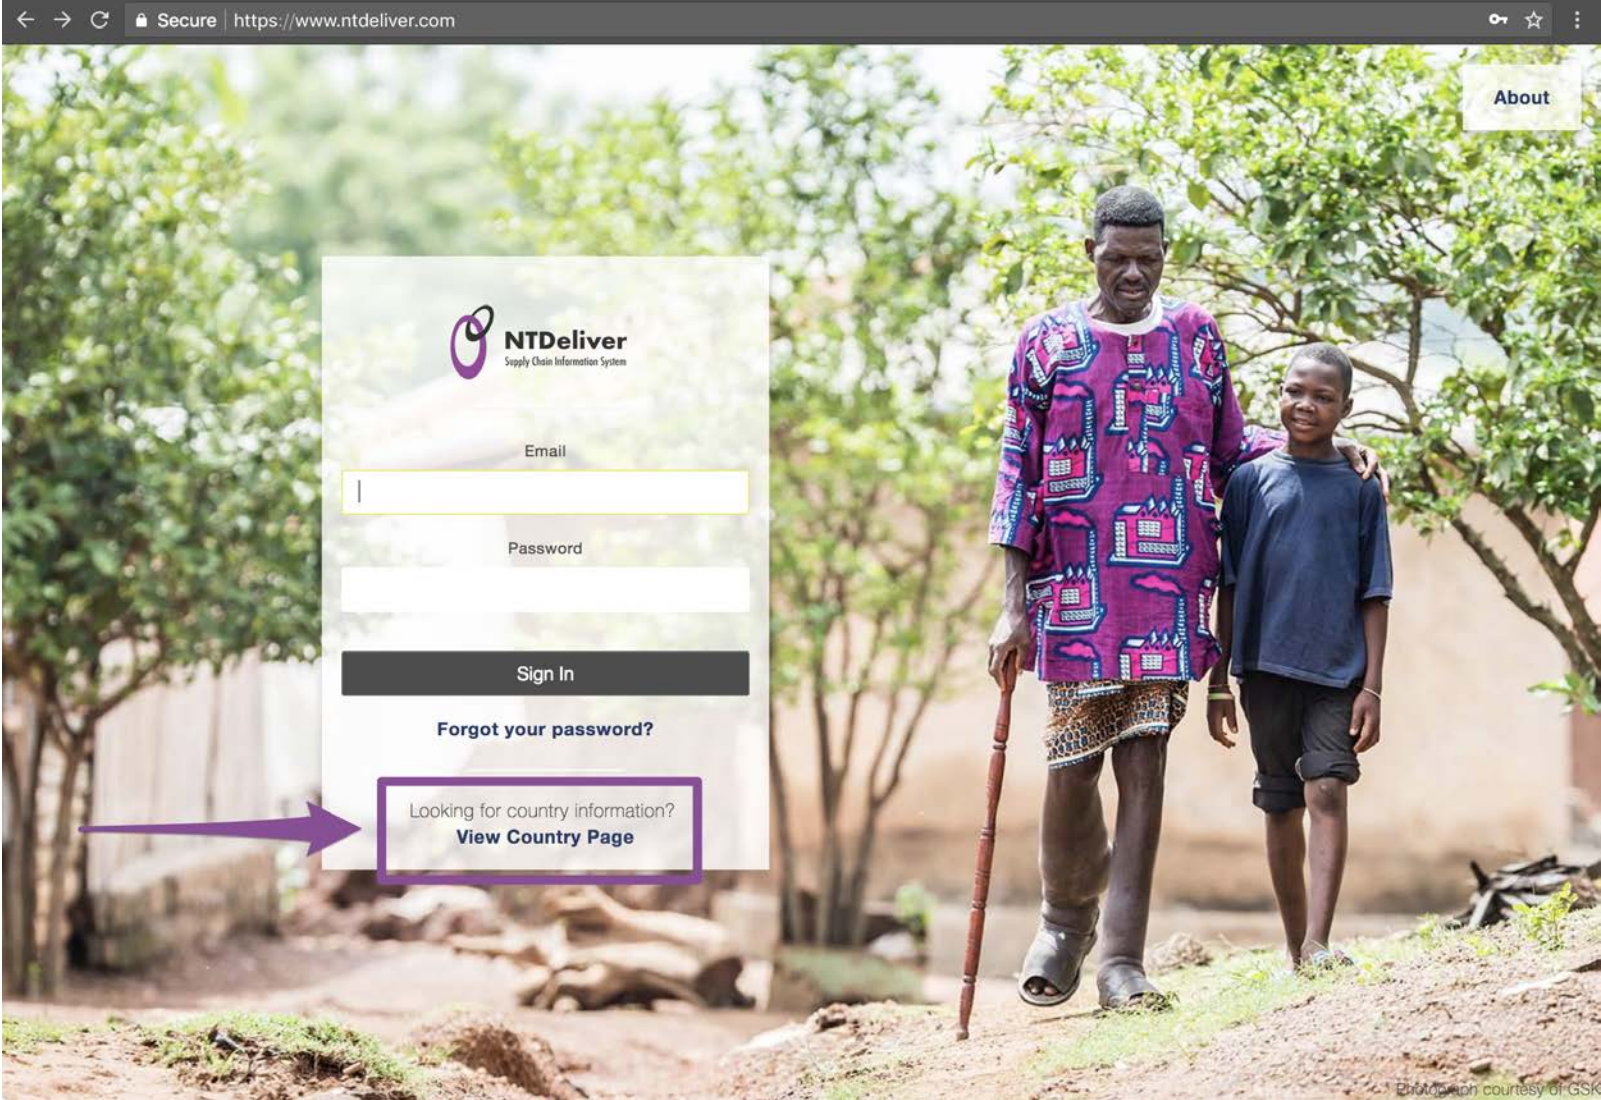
Secure | https://www.ntdeliver.com

About

NTDeliver
Supply Chain Information System

Email

Password

Sign In

Forgot your password?

Looking for country information?
View Country Page

Photograph courtesy of GSK